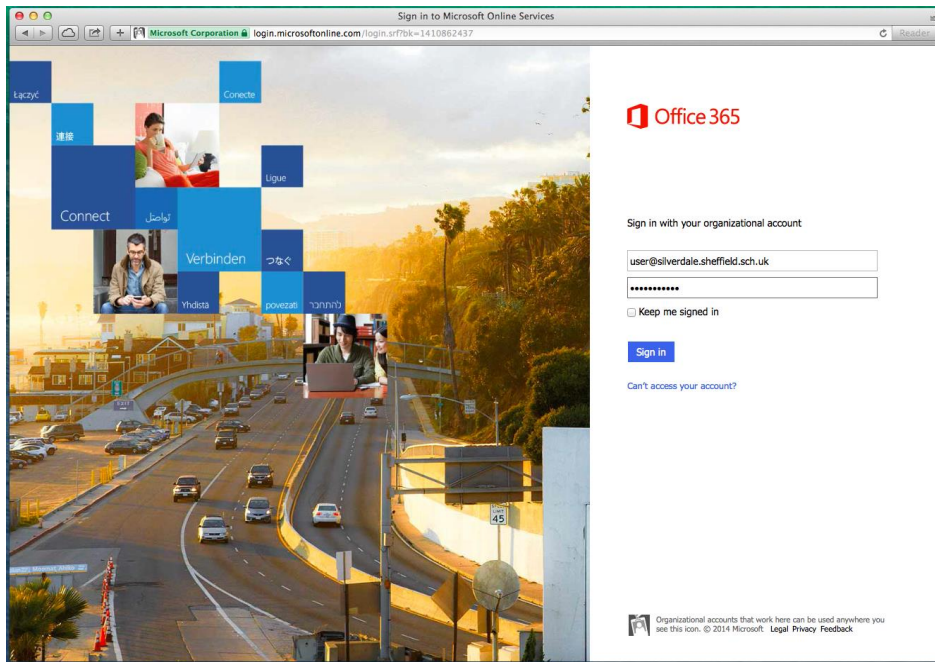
Sign in to Microsoft Online Services

Microsoft Corporation login.microsoftonline.com/login.srf?bk=1410862437

Reader

Łączyć
Conecte
連接
Ligue
Connect
تواصل
Verbinden
つなぐ
Yhdistä
povezati
להתחבר

Office 365

Sign in with your organizational account

user@silverdale.sheffield.sch.uk

•••••••••••

Keep me signed in

Sign in

Can't access your account?

SPEED LIMIT 45

Organizational accounts that work here can be used anywhere you see this icon. © 2014 Microsoft Legal Privacy Feedback